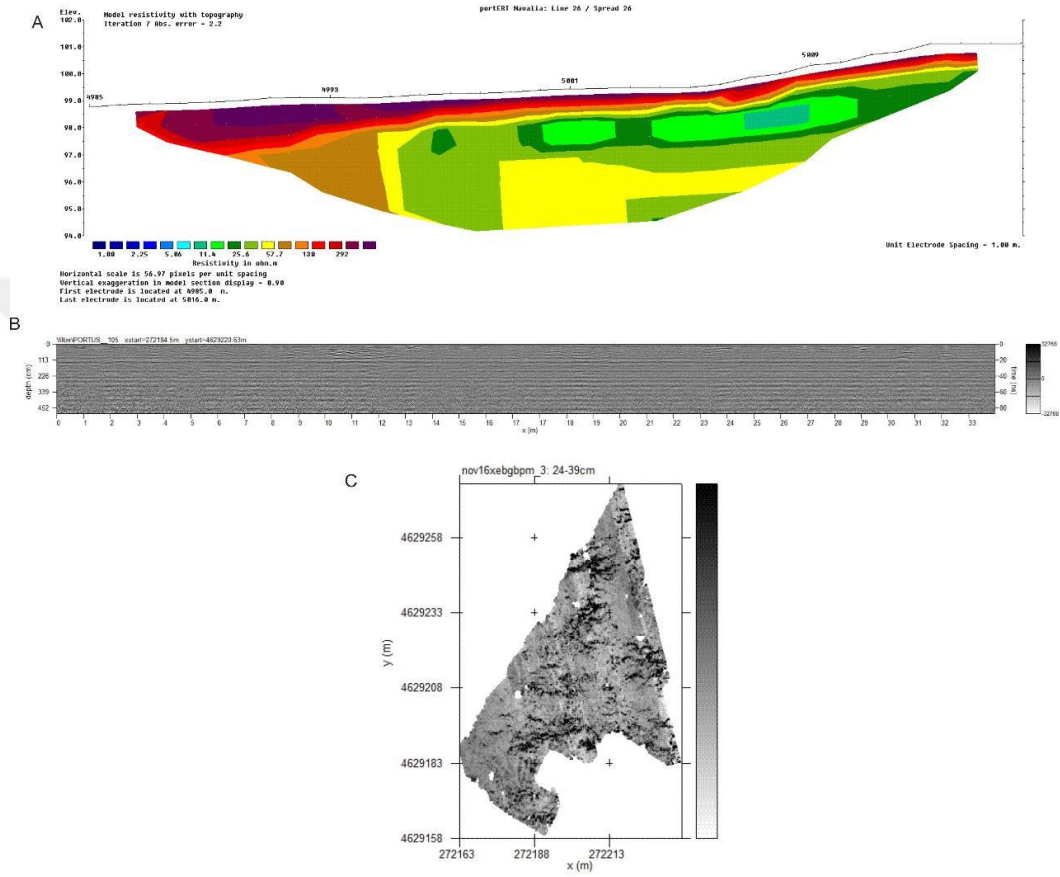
A

Elev. Model resistivity with topography
Iteration 7 Abs. error = 2.2

portERT Navalia: Line 26 / Spread 26

102.0
101.0
100.0
99.0
98.0
97.0
96.0
95.0
94.0

4985
4993
5001
5009

1.00 2.25 5.06 11.4 25.6 57.7 130 292
Resistivity in ohm.m

Unit Electrode Spacing = 1.00 m.

Horizontal scale is 56.97 pixels per unit spacing
Vertical exaggeration in model section display = 0.90
First electrode is located at 4985.0 m.
Last electrode is located at 5016.0 m.

B

16lenPORTUS__105 xstart=272184.5m ystart=4629223.63m

depth (cm)
0
113
226
339
452

time (ns)
0
20
40
60
80

32768
0
-32768

0 1 2 3 4 5 6 7 8 9 10 11 12 13 14 15 16 17 18 19 20 21 22 23 24 25 26 27 28 29 30 31 32 33
x (m)

C

nov16xebgbpm_3: 24-39cm

y (m)
4629258
4629233
4629208
4629183
4629158

272163 272188 272213
x (m)